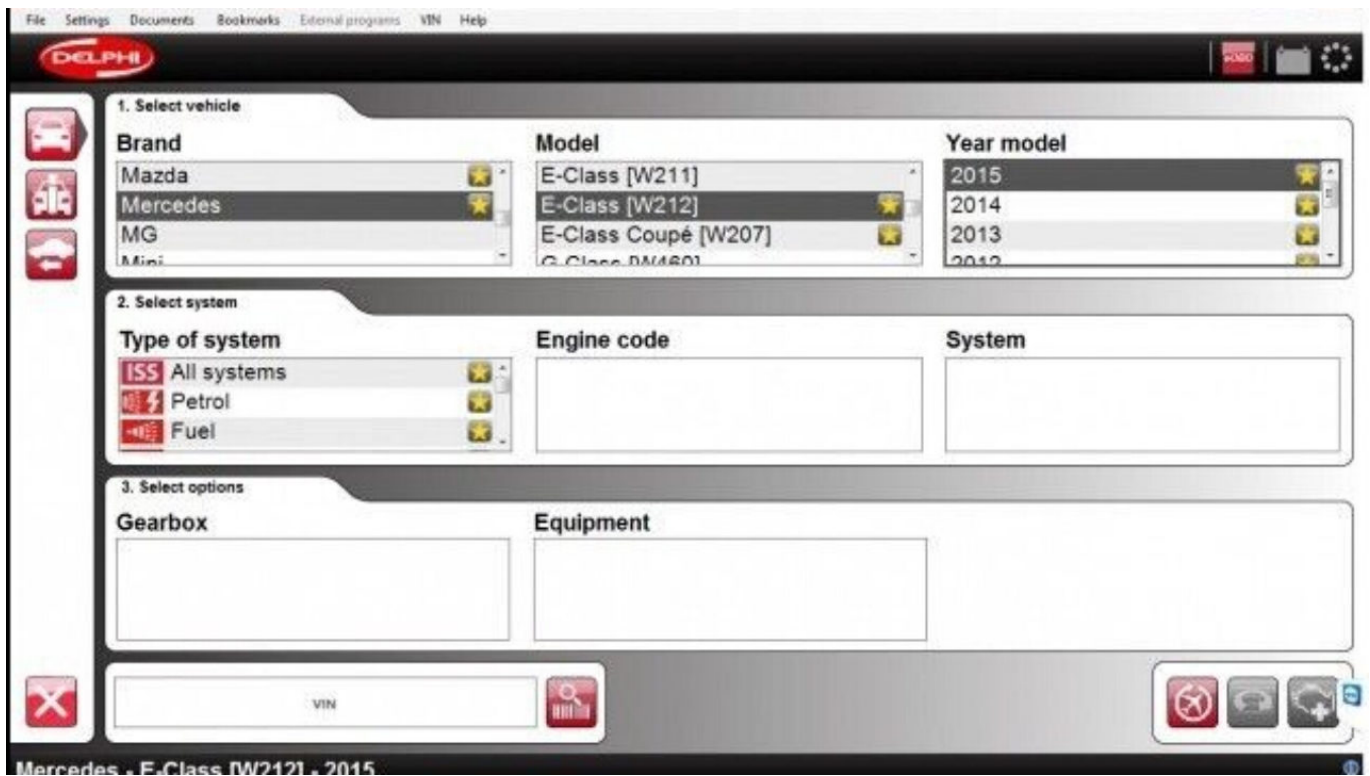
File Settings Documents Bookmarks External programs VIN Help

DELPHI

1. Select vehicle

Brand
Mazda
Mercedes
MG
Mini

Model
E-Class [W211]
E-Class [W212]
E-Class Coupé [W207]
G-Class [W460]

Year model
2015
2014
2013
2012

2. Select system

Type of system
ISS All systems
Petrol
Fuel

Engine code

System

3. Select options

Gearbox

Equipment

VIN

Mercedes - E-Class [W212] - 2015